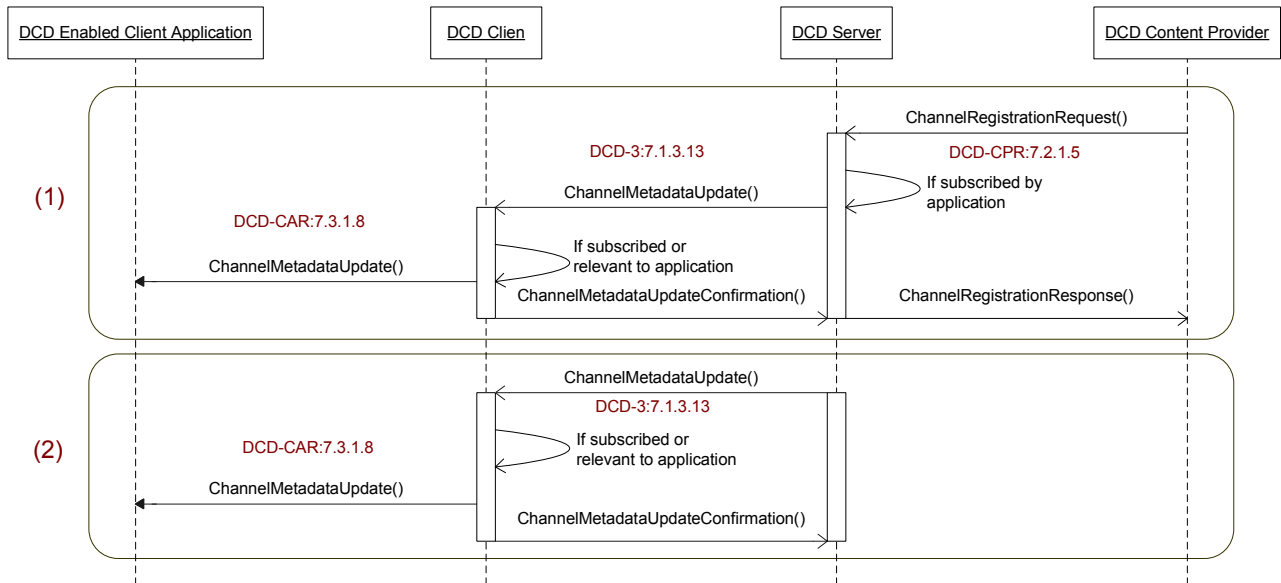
DCD Enabled Client Application
DCD Clien
DCD Server
DCD Content Provider

(1)

ChannelRegistrationRequest()
DCD-3:7.1.3.13
DCD-CPR:7.2.1.5
ChannelMetadataUpdate()
If subscribed by application
DCD-CAR:7.3.1.8
If subscribed or relevant to application
ChannelMetadataUpdate()
ChannelMetadataUpdateConfirmation()
ChannelRegistrationResponse()

(2)

ChannelMetadataUpdate()
DCD-3:7.1.3.13
If subscribed or relevant to application
DCD-CAR:7.3.1.8
ChannelMetadataUpdate()
ChannelMetadataUpdateConfirmation()